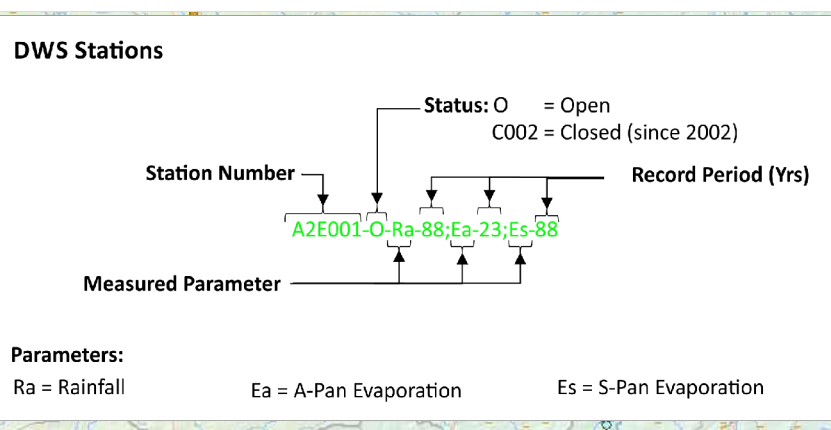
DWS Stations

Status: O = Open
C002 = Closed (since 2002)

Station Number

Record Period (Yrs)

A2E001-O-Ra-88;Ea-23;Es-88

Measured Parameter

Parameters:
Ra = Rainfall
Ea = A-Pan Evaporation
Es = S-Pan Evaporation